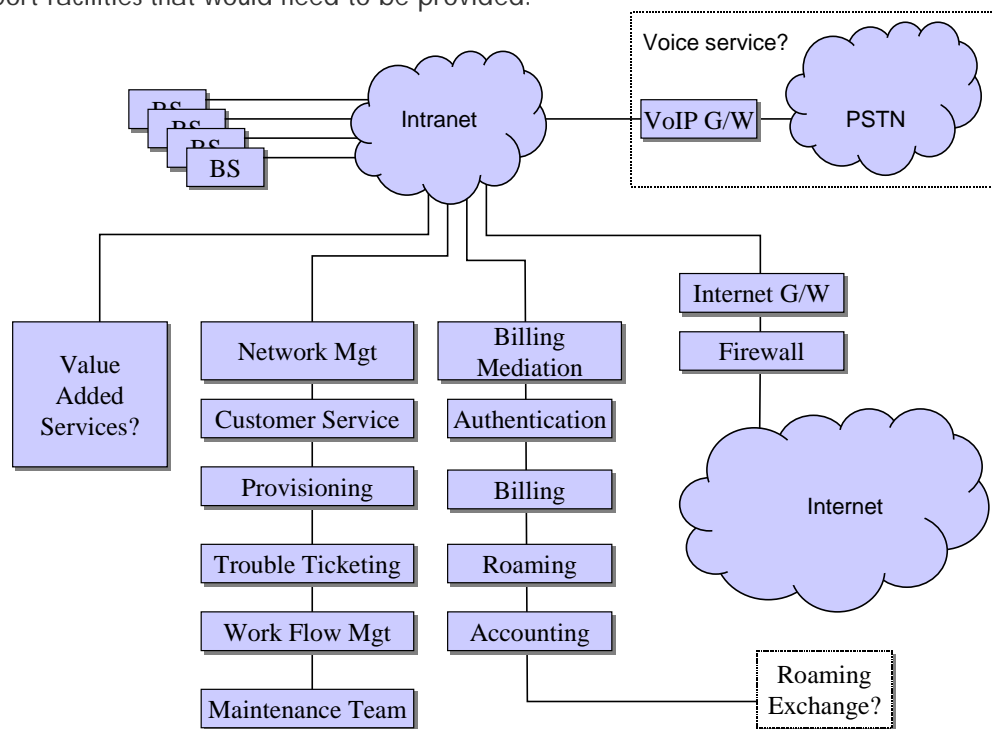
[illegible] facilities that would need to be provided.

Voice service?

BS

BS

BS

BS

BS

Intranet

VoIP G/W

PSTN

Internet G/W

Firewall

Value Added Services?

Network Mgt

Customer Service

Provisioning

Trouble Ticketing

Work Flow Mgt

Maintenance Team

Billing Mediation

Authentication

Billing

Roaming

Accounting

Internet

Roaming Exchange?